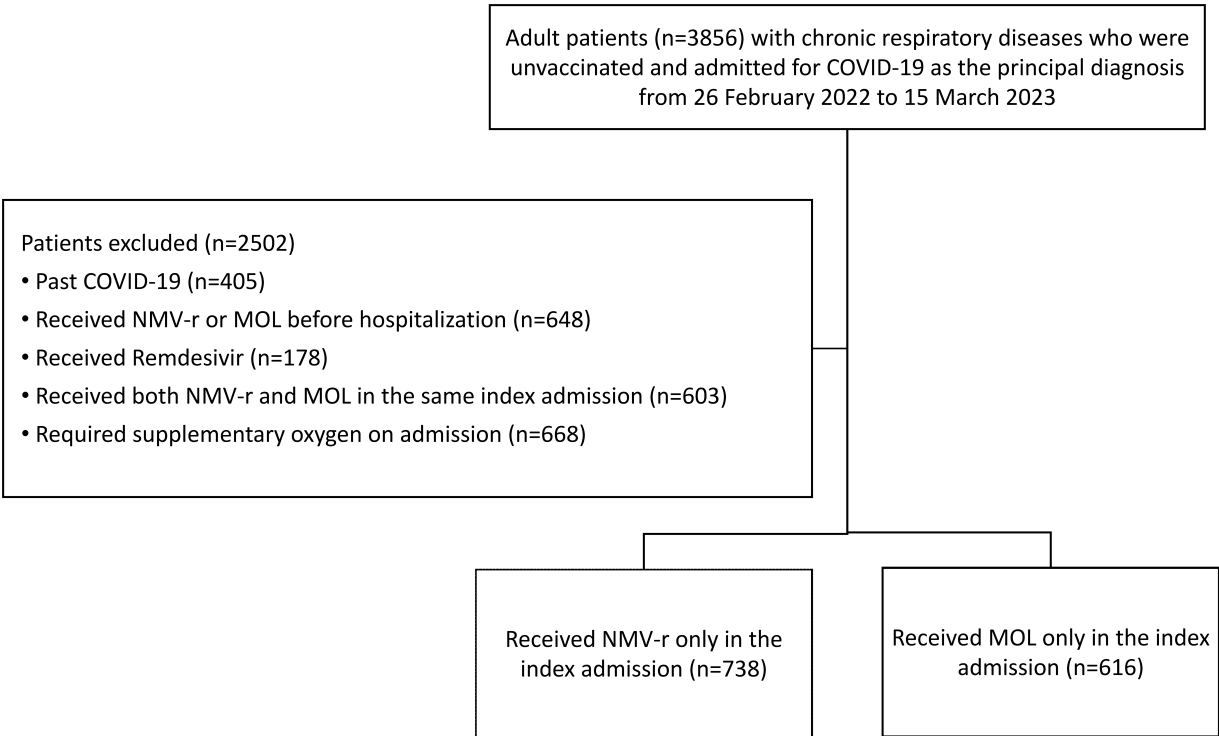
Adult patients (n=3856) with chronic respiratory diseases who were unvaccinated and admitted for COVID-19 as the principal diagnosis from 26 February 2022 to 15 March 2023

Patients excluded (n=2502)
• Past COVID-19 (n=405)
• Received NMV-r or MOL before hospitalization (n=648)
• Received Remdesivir (n=178)
• Received both NMV-r and MOL in the same index admission (n=603)
• Required supplementary oxygen on admission (n=668)

Received NMV-r only in the index admission (n=738)

Received MOL only in the index admission (n=616)